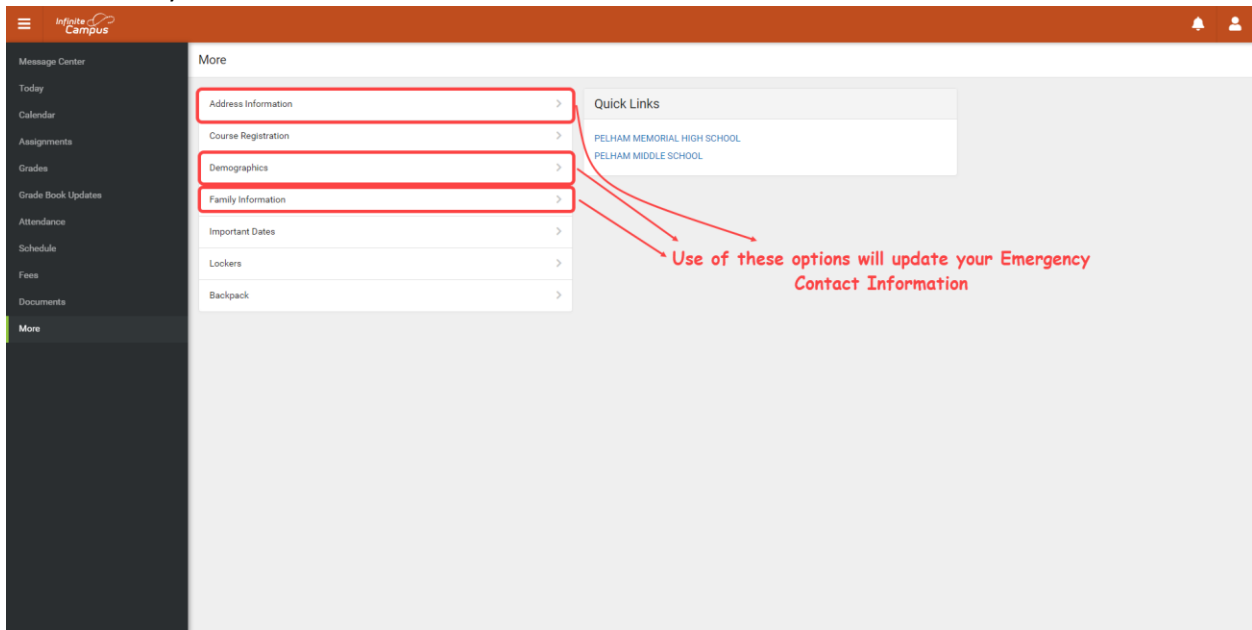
Infinite Campus

Message Center
Today
Calendar
Assignments
Grades
Grade Book Updates
Attendance
Schedule
Fees
Documents
More

More

Address Information
Course Registration
Demographics
Family Information
Important Dates
Lockers
Backpack

Quick Links
PELHAM MEMORIAL HIGH SCHOOL
PELHAM MIDDLE SCHOOL

Use of these options will update your Emergency Contact Information